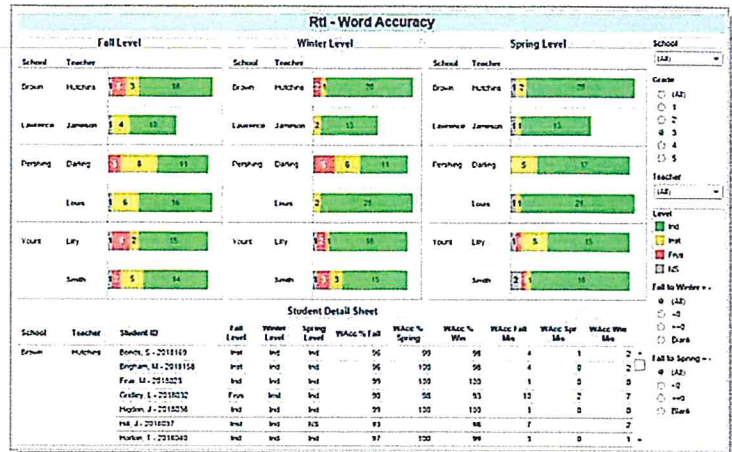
RtI - Word Accuracy

Fall Level

| School | Teacher | |
|---|---|---|
| Brown | Hutchins | 1 3 18 |
| Lawrence | Jameson | 4 13 |
| Pershing | Darling | 3 8 11 |
| | Lewis | 6 16 |
| Yount | Lilly | 1 2 15 |
| | Smith | 5 14 |

Winter Level

| School | Teacher | |
|---|---|---|
| Brown | Hutchins | 1 20 |
| Lawrence | Jameson | 2 13 |
| Pershing | Darling | 5 6 11 |
| | Lewis | 2 21 |
| Yount | Lilly | 1 15 |
| | Smith | 1 3 15 |

Spring Level

| School | Teacher | |
|---|---|---|
| Brown | Hutchins | 1 2 20 |
| Lawrence | Jameson | 1 13 |
| Pershing | Darling | 5 17 |
| | Lewis | 1 21 |
| Yount | Lilly | 5 15 |
| | Smith | 2 1 15 |

School
(All)

Grade
(All)
1
2
3
4
5

Teacher
(All)

Level
Ind
Inst
Frus
NS

Fall to Winter +-
(All)
<0
>=0
Blank

Fall to Spring +-
(All)
<0
>=0
Blank

Student Detail Sheet

| School | Teacher | Student ID | Fall Level | Winter Level | Spring Level | WAcc % Fall | WAcc % Spring | WAcc % Win | WAcc Fall Mis | WAcc Spr Mis | WAcc Win Mis |
|---|---|---|---|---|---|---|---|---|---|---|---|
| Brown | Hutchins | Bonds, S - 2018169 | Inst | Ind | Ind | 96 | 99 | 98 | 4 | 1 | 2 |
| | | Brigham, M - 2018158 | Inst | Ind | Ind | 96 | 100 | 98 | 4 | 0 | 2 |
| | | Frat, M - 2018025 | Ind | Ind | Ind | 99 | 100 | 100 | 1 | 0 | 0 |
| | | Godley, L - 2018032 | Frus | Ind | Ind | 90 | 98 | 93 | 10 | 2 | 7 |
| | | Hoyden, J - 2018036 | Ind | Ind | Ind | 99 | 100 | 100 | 1 | 0 | 0 |
| | | Hall, J - 2018037 | Ind | Ind | NS | 93 | | 98 | 7 | | 2 |
| | | Horton, T - 2018040 | Ind | Ind | Ind | 97 | 100 | 99 | 3 | 0 | 1 |